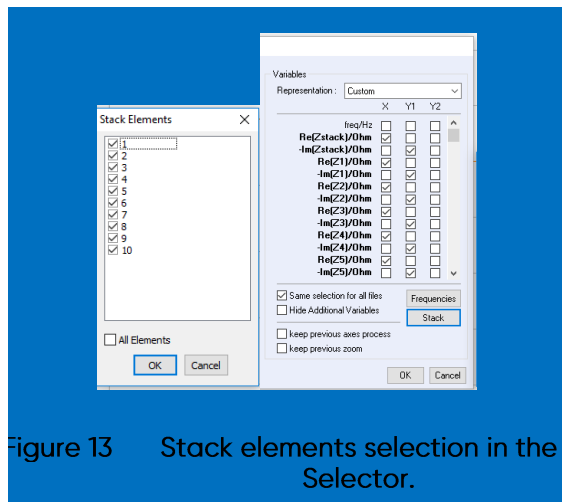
Stack Elements

1
2
3
4
5
6
7
8
9
10

All Elements

OK Cancel

Variables

Representation : Custom

X Y1 Y2

freq/Hz
Re(Zstack)/Ohm
-Im(Zstack)/Ohm
Re(Z1)/Ohm
-Im(Z1)/Ohm
Re(Z2)/Ohm
-Im(Z2)/Ohm
Re(Z3)/Ohm
-Im(Z3)/Ohm
Re(Z4)/Ohm
-Im(Z4)/Ohm
Re(Z5)/Ohm
-Im(Z5)/Ohm

Same selection for all files
Hide Additional Variables

Frequencies
Stack

keep previous axes process
keep previous zoom

OK Cancel

igure 13 Stack elements selection in the Selector.